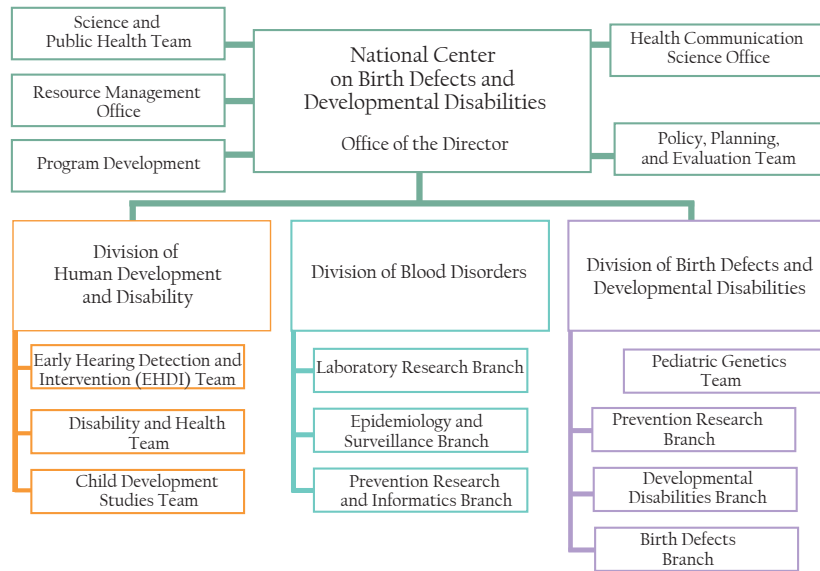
Science and Public Health Team

Resource Management Office

Program Development

National Center on Birth Defects and Developmental Disabilities

Office of the Director

Health Communication Science Office

Policy, Planning, and Evaluation Team

Division of Human Development and Disability

Early Hearing Detection and Intervention (EHDI) Team

Disability and Health Team

Child Development Studies Team

Division of Blood Disorders

Laboratory Research Branch

Epidemiology and Surveillance Branch

Prevention Research and Informatics Branch

Division of Birth Defects and Developmental Disabilities

Pediatric Genetics Team

Prevention Research Branch

Developmental Disabilities Branch

Birth Defects Branch